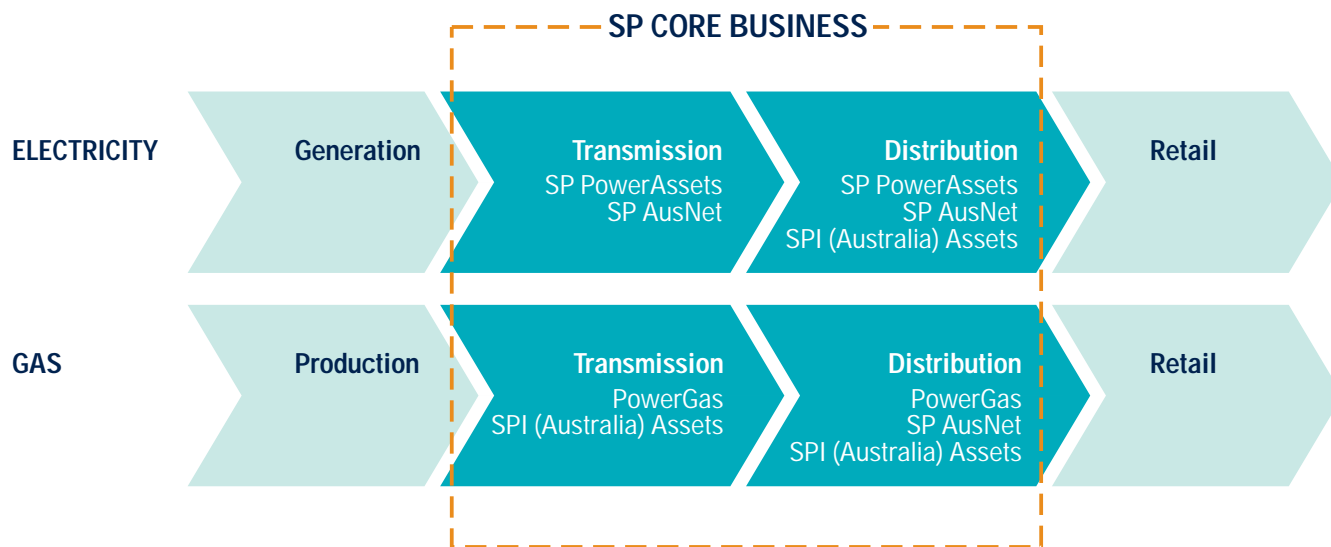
SP CORE BUSINESS

ELECTRICITY

Generation

Transmission
SP PowerAssets
SP AusNet

Distribution
SP PowerAssets
SP AusNet
SPI (Australia) Assets

Retail

GAS

Production

Transmission
PowerGas
SPI (Australia) Assets

Distribution
PowerGas
SP AusNet
SPI (Australia) Assets

Retail